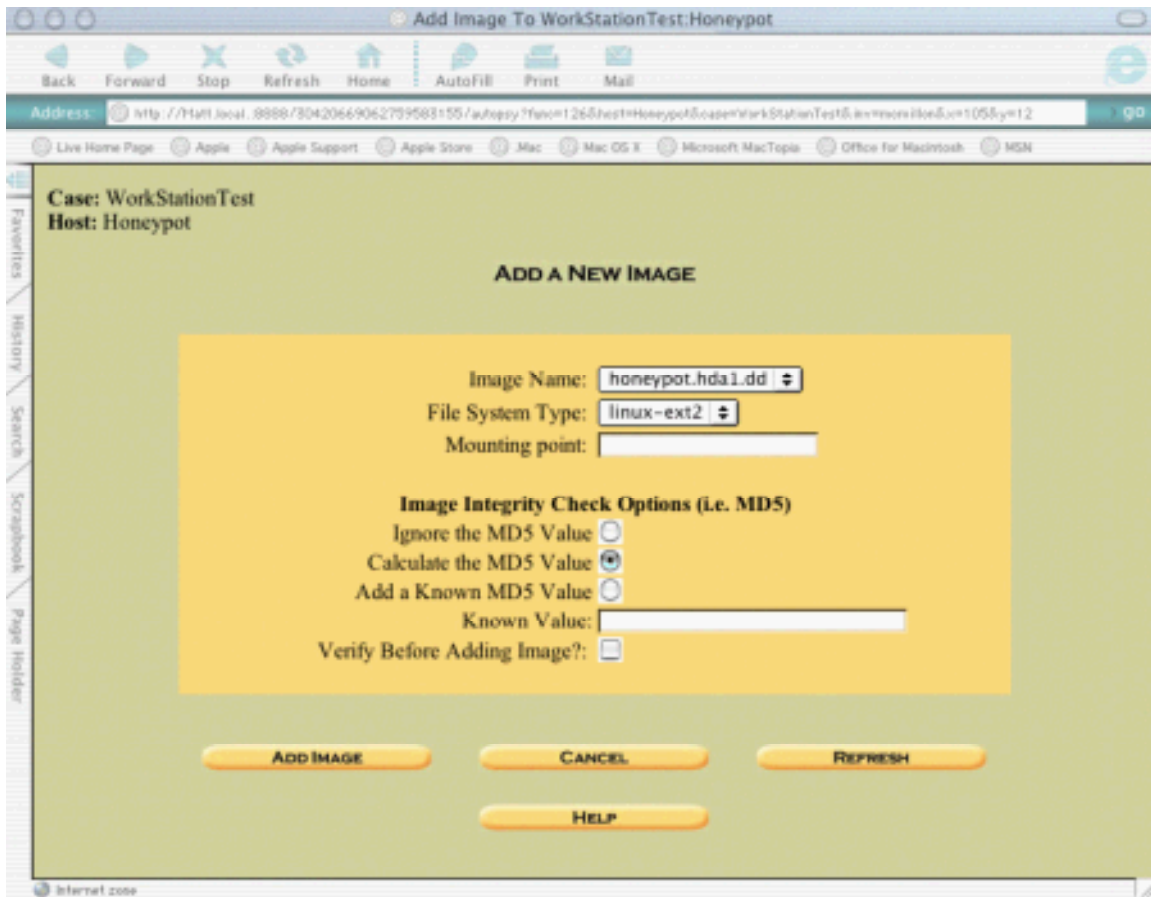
Add Image To WorkStationTest:Honeypot

Back Forward Stop Refresh Home AutoFill Print Mail

Address: http://Matt.local.:8888/3042066906275958 3155/autopsy?func=126&host=Honeypot&case=WorkStationTest&inv=momilloe&x=105&y=12

go

Live Home Page Apple Apple Support Apple Store .Mac Mac OS X Microsoft MacTopia Office for Macintosh MSN

Favorites History Search Scrapbook Page Holder

**Case:** WorkStationTest
**Host:** Honeypot

ADD A NEW IMAGE

Image Name: honeypot.hda1.dd
File System Type: linux-ext2
Mounting point:

**Image Integrity Check Options (i.e. MD5)**
Ignore the MD5 Value
Calculate the MD5 Value
Add a Known MD5 Value
Known Value:
Verify Before Adding Image?:

ADD IMAGE CANCEL REFRESH

HELP

Internet zone